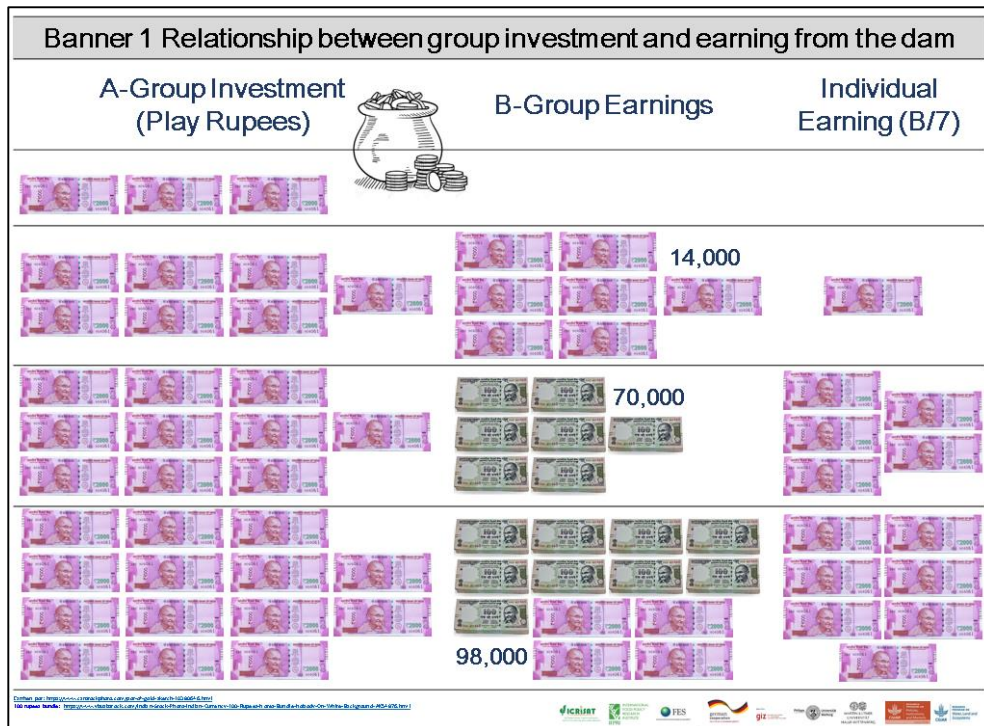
Banner 1 Relationship between group investment and earning from the dam

A-Group Investment (Play Rupees)

B-Group Earnings

Individual Earning (B/7)

14,000

70,000

98,000

Carbon pot: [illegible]
100 rupee bundle: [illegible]

ICRISAT

FES

giz